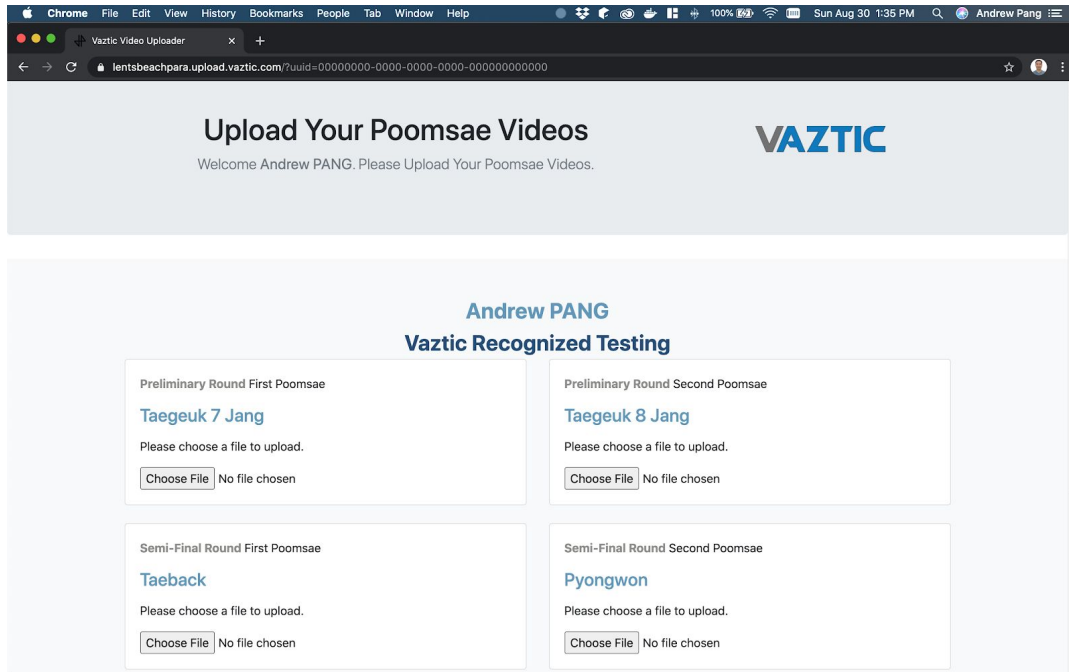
Chrome File Edit View History Bookmarks People Tab Window Help 100% Sun Aug 30 1:35 PM Andrew Pang

Vaztic Video Uploader ×

lentsbeachpara.upload.vaztic.com/?uuid=00000000-0000-0000-0000-000000000000

Upload Your Poomsae Videos

Welcome Andrew PANG. Please Upload Your Poomsae Videos.

VAZTIC

Andrew PANG

Vaztic Recognized Testing

Preliminary Round First Poomsae

Taegeuk 7 Jang

Please choose a file to upload.

Choose File No file chosen

Preliminary Round Second Poomsae

Taegeuk 8 Jang

Please choose a file to upload.

Choose File No file chosen

Semi-Final Round First Poomsae

Taeback

Please choose a file to upload.

Choose File No file chosen

Semi-Final Round Second Poomsae

Pyongwon

Please choose a file to upload.

Choose File No file chosen